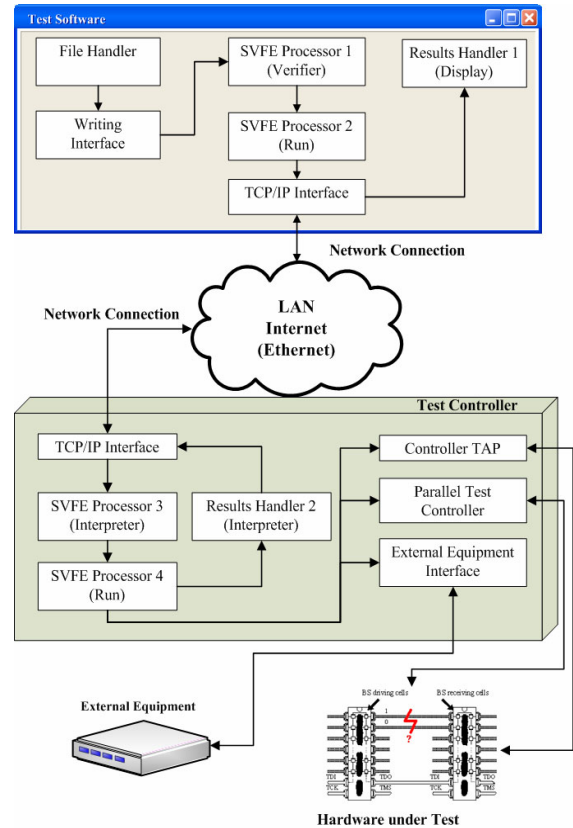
Test Software

File Handler

Writing Interface

SVFE Processor 1 (Verifier)

SVFE Processor 2 (Run)

Results Handler 1 (Display)

TCP/IP Interface

Network Connection

LAN Internet (Ethernet)

Network Connection

Test Controller

TCP/IP Interface

SVFE Processor 3 (Interpreter)

Results Handler 2 (Interpreter)

SVFE Processor 4 (Run)

Controller TAP

Parallel Test Controller

External Equipment Interface

External Equipment

BS driving cells

BS receiving cells

1

0

?

TDI

TDO

TCK

TMS

TDI

TDO

TCK

TMS

Hardware under Test